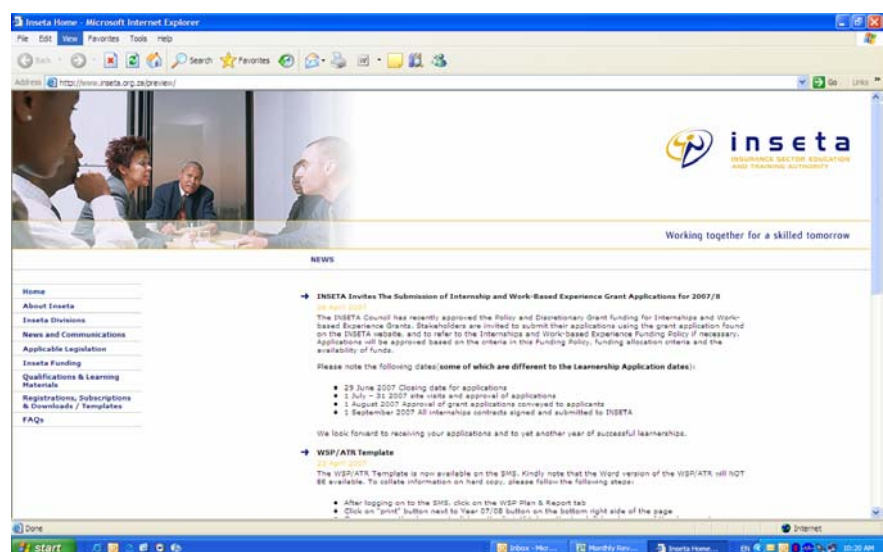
Inseta Home - Microsoft Internet Explorer

File Edit View Favorites Tools Help

Back Search Favorites

Address http://www.inseta.org.za/preview/

Go Links

inseta

INSURANCE SECTOR EDUCATION AND TRAINING AUTHORITY

Working together for a skilled tomorrow

NEWS

Home
About Inseta
Inseta Divisions
News and Communications
Applicable Legislation
Inseta Funding
Qualifications & Learning Materials
Registrations, Subscriptions & Downloads / Templates
FAQs

INSETA Invites The Submission of Internship and Work-Based Experience Grant Applications for 2007/8

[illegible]

The INSETA Council has recently approved the Policy and Discretionary Grant funding for Internships and Work-based Experience Grants. Stakeholders are invited to submit their applications using the grant application found on the INSETA website, and to refer to the Internships and Work-based Experience Funding Policy if necessary. Applications will be approved based on the criteria in this Funding Policy, funding allocation criteria and the availability of funds.

Please note the following dates(some of which are different to the Learnership Application dates):

• 29 June 2007 Closing date for applications
• 1 July – 31 2007 site visits and approval of applications
• 1 August 2007 Approval of grant applications conveyed to applicants
• 1 September 2007 All internships contracts signed and submitted to INSETA

We look forward to receiving your applications and to yet another year of successful learnerships.

WSP/ATR Template

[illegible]

The WSP/ATR Template is now available on the SMS. Kindly note that the Word version of the WSP/ATR will NOT BE available. To collate information on hard copy, please follow the following steps:

• After logging on to the SMS, click on the WSP Plan & Report tab
• Click on "print" button next to Year 07/08 button on the bottom right side of the page
• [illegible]

Done

Internet

start

Inbox - Micr...
Monthly Rev...
Inseta Home...

EN 10:20 AM